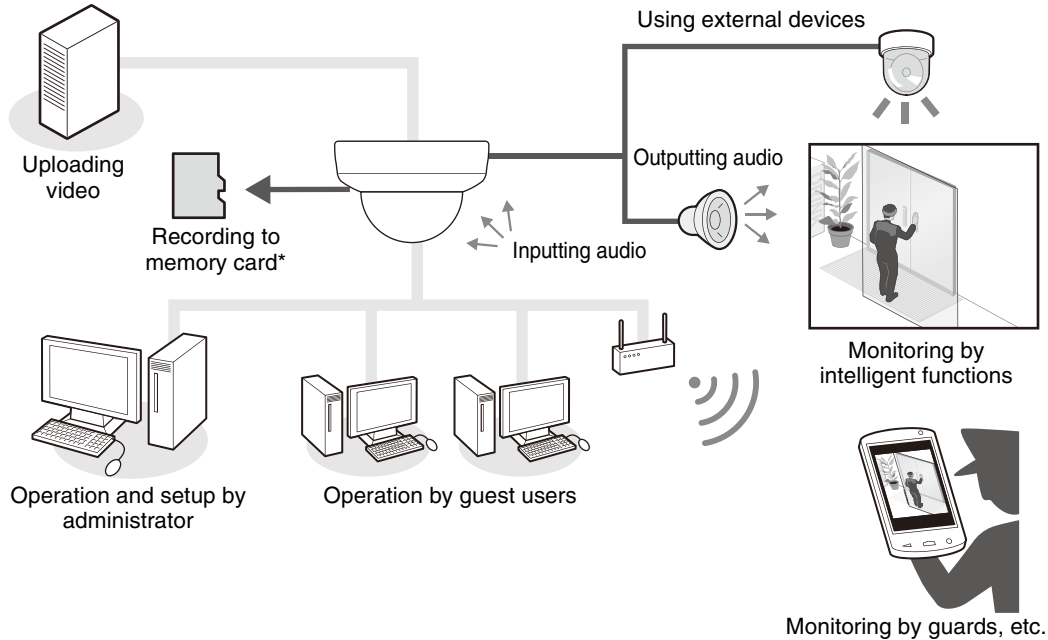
Using external devices

Uploading video

Outputting audio

Recording to memory card*

Inputting audio

Monitoring by intelligent functions

Operation and setup by administrator

Operation by guest users

Monitoring by guards, etc.